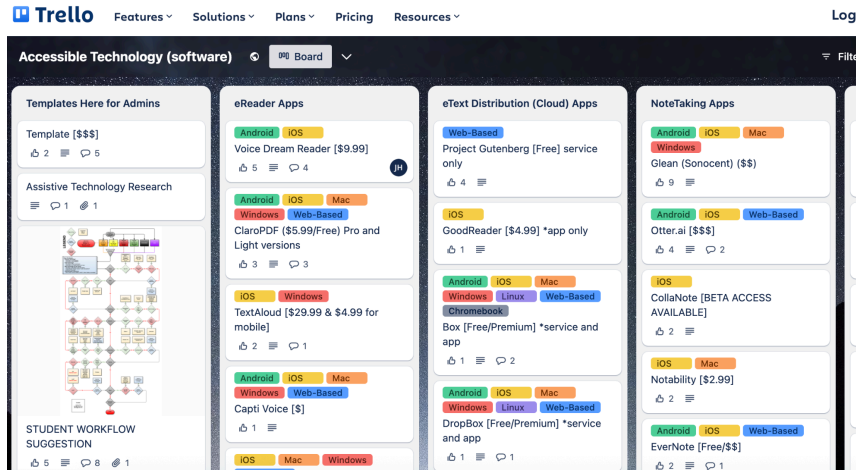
Trello Features Solutions Plans Pricing Resources Log

Accessible Technology (software) Board Filte

Templates Here for Admins

Template [$$$]
2 5

Assistive Technology Research
1 1

STUDENT WORKFLOW SUGGESTION
5 8 1

eReader Apps

Android iOS
Voice Dream Reader [$9.99]
5 4 JH

Android iOS Mac Windows Web-Based
ClaroPDF ($5.99/Free) Pro and Light versions
3 3

iOS Windows
TextAloud [$29.99 & $4.99 for mobile]
2 1

Android iOS Mac Windows Web-Based
Capti Voice [$]
1

iOS Mac Windows

eText Distribution (Cloud) Apps

Web-Based
Project Gutenberg [Free] service only
4

iOS
GoodReader [$4.99] *app only
1

Android iOS Mac Windows Linux Web-Based Chromebook
Box [Free/Premium] *service and app
1 2

Android iOS Mac Windows Linux Web-Based
DropBox [Free/Premium] *service and app
1 1

NoteTaking Apps

Android iOS Mac Windows
Glean (Sonocent) ($$)
9

Android iOS Web-Based
Otter.ai [$$$]
4 2

iOS
CollaNote [BETA ACCESS AVAILABLE]
2

iOS Mac
Notability [$2.99]
2

Android iOS Web-Based
EverNote [Free/$$]
2 1